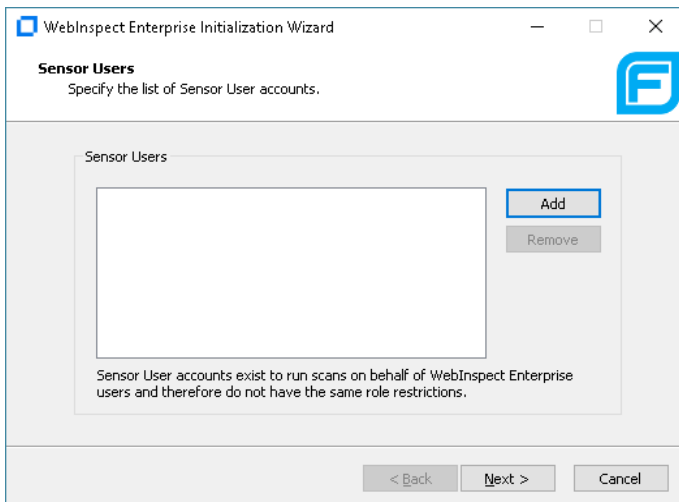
WebInspect Enterprise Initialization Wizard

Sensor Users
Specify the list of Sensor User accounts.

Sensor Users

Add

Remove

Sensor User accounts exist to run scans on behalf of WebInspect Enterprise users and therefore do not have the same role restrictions.

< Back

Next >

Cancel